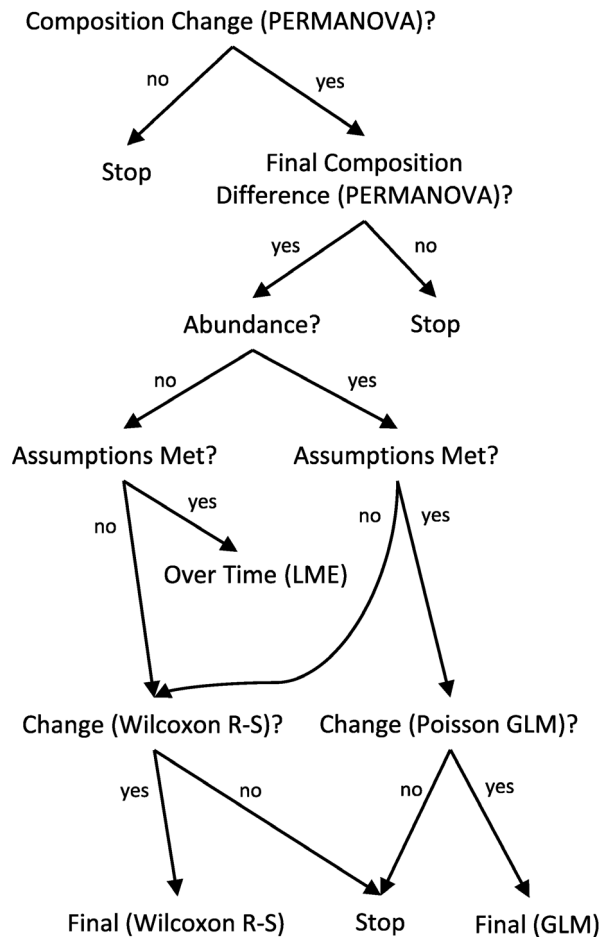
Composition Change (PERMANOVA)?

no

yes

Stop

Final Composition Difference (PERMANOVA)?

yes

no

Abundance?

Stop

no

yes

Assumptions Met?

Assumptions Met?

yes

no

no

yes

Over Time (LME)

Change (Wilcoxon R-S)?

Change (Poisson GLM)?

yes

no

no

yes

Final (Wilcoxon R-S)

Stop

Final (GLM)